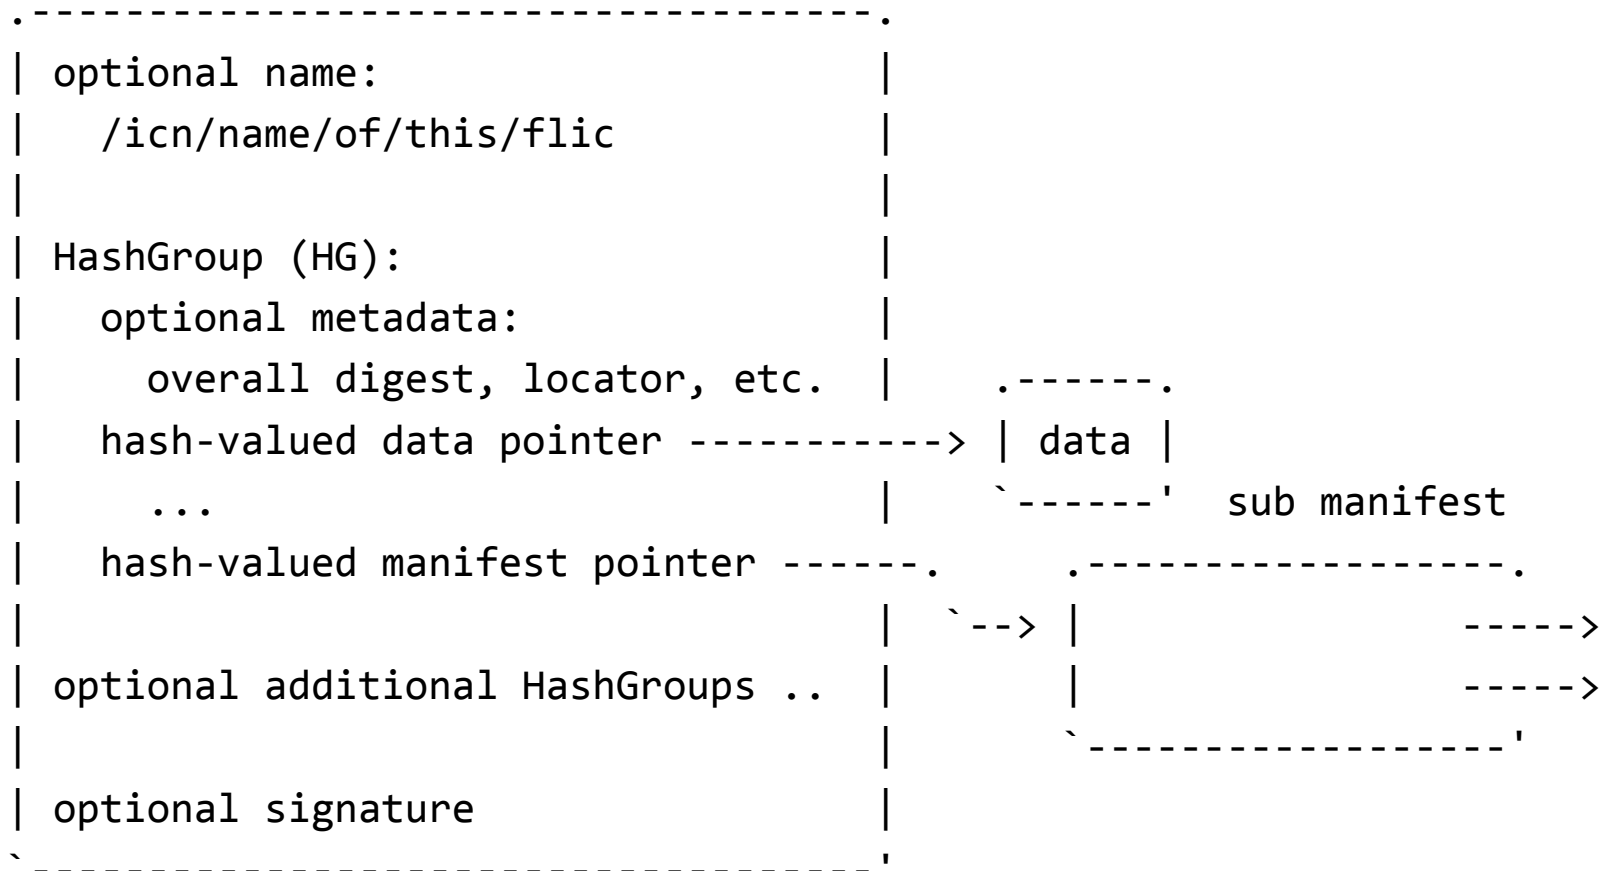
optional name:
/icn/name/of/this/flic

HashGroup (HG):
optional metadata:
overall digest, locator, etc.
hash-valued data pointer -----------> data
...
sub manifest
hash-valued manifest pointer ------. `--> ----->
----->
optional additional HashGroups ..

optional signature